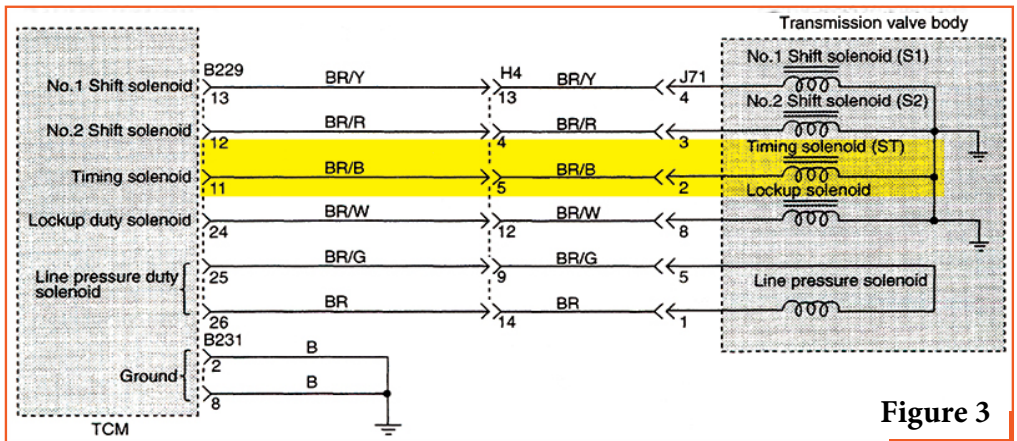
Transmission valve body

No.1 Shift solenoid
No.2 Shift solenoid
Timing solenoid
Lockup duty solenoid
Line pressure duty solenoid
Ground
TCM

B229
13
12
11
24
25
26
B231
2
8

BR/Y
BR/R
BR/B
BR/W
BR/G
BR
B
B

H4
13
4
5
12
9
14

BR/Y
BR/R
BR/B
BR/W
BR/G
BR

J71
4
3
2
8
5
1

No.1 Shift solenoid (S1)
No.2 Shift solenoid (S2)
Timing solenoid (ST)
Lockup solenoid
Line pressure solenoid

Figure 3